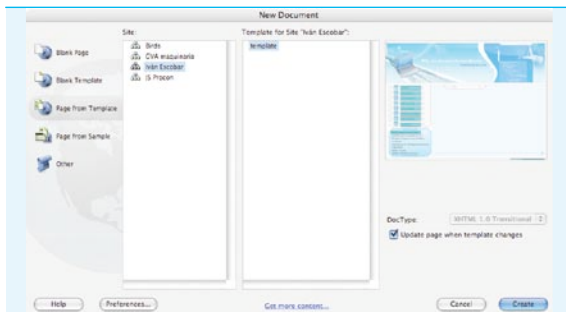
New Document

Blank Page

Blank Template

Page from Template

Page from Sample

Other

Site:

Birds

CVA maquinaria

Iván Escobar

IS Propan

Template for Site "Iván Escobar":

template

DocType: XHTML 1.0 Transitional

Update page when template changes

Help

Preferences...

Get more content...

Cancel

Create